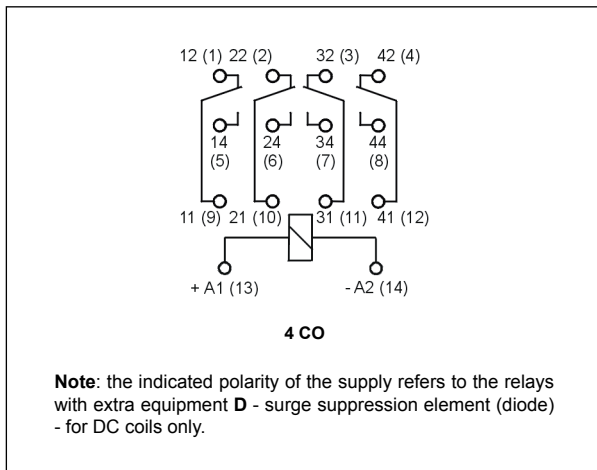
12 (1) 22 (2) 32 (3) 42 (4)

14 (5) 24 (6) 34 (7) 44 (8)

11 (9) 21 (10) 31 (11) 41 (12)

+ A1 (13) - A2 (14)

**4 CO**

**Note**: the indicated polarity of the supply refers to the relays with extra equipment **D** - surge suppression element (diode) - for DC coils only.